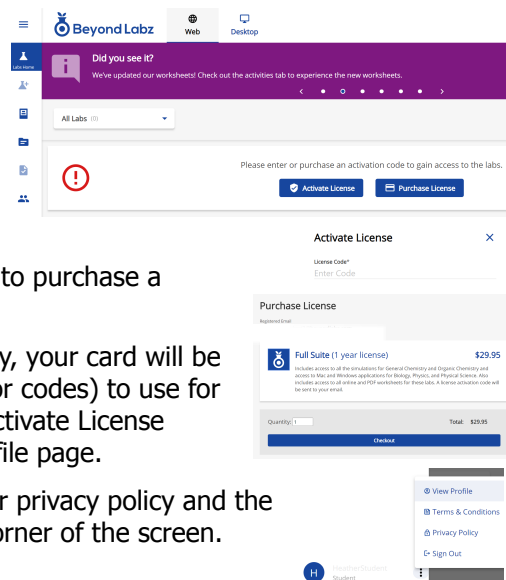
Beyond Labz

Web

Desktop

Labs Home

Did you see it?

We've updated our worksheets! Check out the activities tab to experience the new worksheets.

All Labs (0)

Please enter or purchase an activation code to gain access to the labs.

Activate License

Purchase License

to purchase a

y, your card will be
or codes) to use for
ctivate License
file page.

r privacy policy and the
orner of the screen.

Activate License

License Code*

Enter Code

Purchase License

Registered Email

Full Suite (1 year license)

$29.95

Includes access to all the simulations for General Chemistry and Organic Chemistry and access to Mac and Windows applications for Biology, Physics, and Physical Science. Also includes access to all online and PDF worksheets for these labs. A license activation code will be sent to your email.

Quantity: 1

Total: $29.95

Checkout

View Profile

Terms & Conditions

Privacy Policy

Sign Out

H

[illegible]

Student